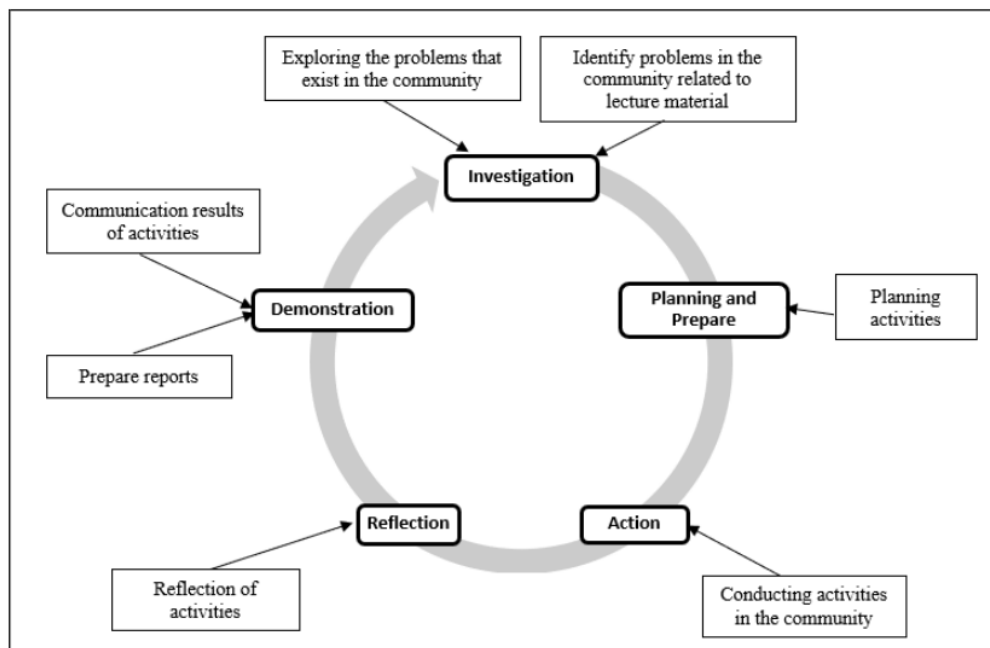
Exploring the problems that exist in the community

Identify problems in the community related to lecture material

Investigation

Communication results of activities

Demonstration

Prepare reports

Planning and Prepare

Planning activities

Reflection

Action

Reflection of activities

Conducting activities in the community